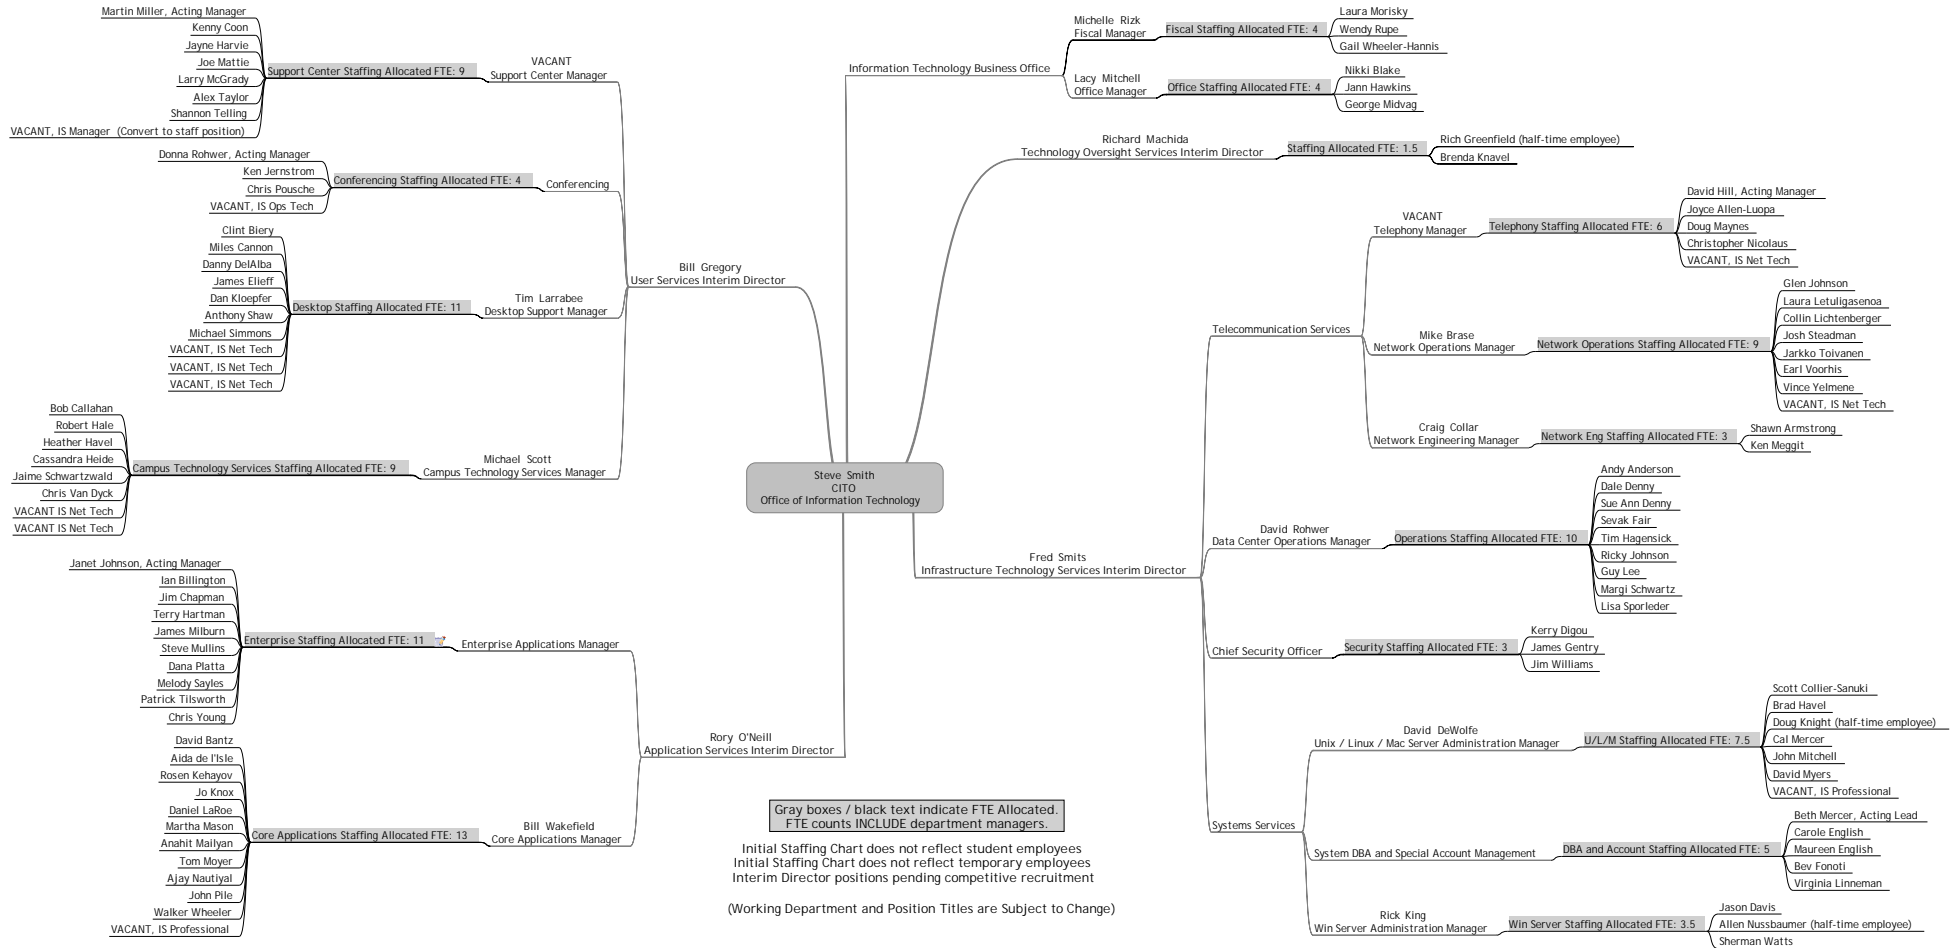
Steve Smith
CITO
Office of Information Technology

Bill Gregory
User Services Interim Director

VACANT
Support Center Manager

Support Center Staffing Allocated FTE: 9

Martin Miller, Acting Manager
Kenny Coon
Jayne Harvie
Joe Mattie
Larry McGrady
Alex Taylor
Shannon Telling
VACANT, IS Manager (Convert to staff position)

Conferencing

Conferencing Staffing Allocated FTE: 4

Donna Rohwer, Acting Manager
Ken Jernstrom
Chris Pousche
VACANT, IS Ops Tech

Tim Larrabee
Desktop Support Manager

Desktop Staffing Allocated FTE: 11

Clint Biery
Miles Cannon
Danny DelAlba
James Elieff
Dan Kloepfer
Anthony Shaw
Michael Simmons
VACANT, IS Net Tech
VACANT, IS Net Tech
VACANT, IS Net Tech

Michael Scott
Campus Technology Services Manager

Campus Technology Services Staffing Allocated FTE: 9

Bob Callahan
Robert Hale
Heather Havel
Cassandra Heide
Jaime Schwartzwald
Chris Van Dyck
VACANT IS Net Tech
VACANT IS Net Tech

Rory O'Neill
Application Services Interim Director

Enterprise Applications Manager

Enterprise Staffing Allocated FTE: 11

Janet Johnson, Acting Manager
Ian Billington
Jim Chapman
Terry Hartman
James Milburn
Steve Mullins
Dana Platta
Melody Sayles
Patrick Tilsworth
Chris Young

Bill Wakefield
Core Applications Manager

Core Applications Staffing Allocated FTE: 13

David Bantz
Aida de l'Isle
Rosen Kehayov
Jo Knox
Daniel LaRoe
Martha Mason
Anahit Mailyan
Tom Moyer
Ajay Nautiyal
John Pile
Walker Wheeler
VACANT, IS Professional

Information Technology Business Office

Michelle Rizk
Fiscal Manager

Fiscal Staffing Allocated FTE: 4

Laura Morisky
Wendy Rupe
Gail Wheeler-Hannis

Lacy Mitchell
Office Manager

Office Staffing Allocated FTE: 4

Nikki Blake
Jann Hawkins
George Midvag

Richard Machida
Technology Oversight Services Interim Director

Staffing Allocated FTE: 1.5

Rich Greenfield (half-time employee)
Brenda Knavel

Fred Smits
Infrastructure Technology Services Interim Director

Telecommunication Services

VACANT
Telephony Manager

Telephony Staffing Allocated FTE: 6

David Hill, Acting Manager
Joyce Allen-Luopa
Doug Maynes
Christopher Nicolaus
VACANT, IS Net Tech

Mike Brase
Network Operations Manager

Network Operations Staffing Allocated FTE: 9

Glen Johnson
Laura Letuligasenoa
Collin Lichtenberger
Josh Steadman
Jarkko Toivanen
Earl Voorhis
Vince Yelmene
VACANT, IS Net Tech

Craig Collar
Network Engineering Manager

Network Eng Staffing Allocated FTE: 3

Shawn Armstrong
Ken Meggit

David Rohwer
Data Center Operations Manager

Operations Staffing Allocated FTE: 10

Andy Anderson
Dale Denny
Sue Ann Denny
Sevak Fair
Tim Hagensick
Ricky Johnson
Guy Lee
Margi Schwartz
Lisa Sporleder

Chief Security Officer

Security Staffing Allocated FTE: 3

Kerry Digou
James Gentry
Jim Williams

Systems Services

David DeWolfe
Unix / Linux / Mac Server Administration Manager

U/L/M Staffing Allocated FTE: 7.5

Scott Collier-Sanuki
Brad Havel
Doug Knight (half-time employee)
Cal Mercer
John Mitchell
David Myers
VACANT, IS Professional

System DBA and Special Account Management

DBA and Account Staffing Allocated FTE: 5

Beth Mercer, Acting Lead
Carole English
Maureen English
Bev Fonoti
Virginia Linneman

Rick King
Win Server Administration Manager

Win Server Staffing Allocated FTE: 3.5

Jason Davis
Allen Nussbaumer (half-time employee)
Sherman Watts

Gray boxes / black text indicate FTE Allocated.
FTE counts INCLUDE department managers.

Initial Staffing Chart does not reflect student employees
Initial Staffing Chart does not reflect temporary employees
Interim Director positions pending competitive recruitment

(Working Department and Position Titles are Subject to Change)